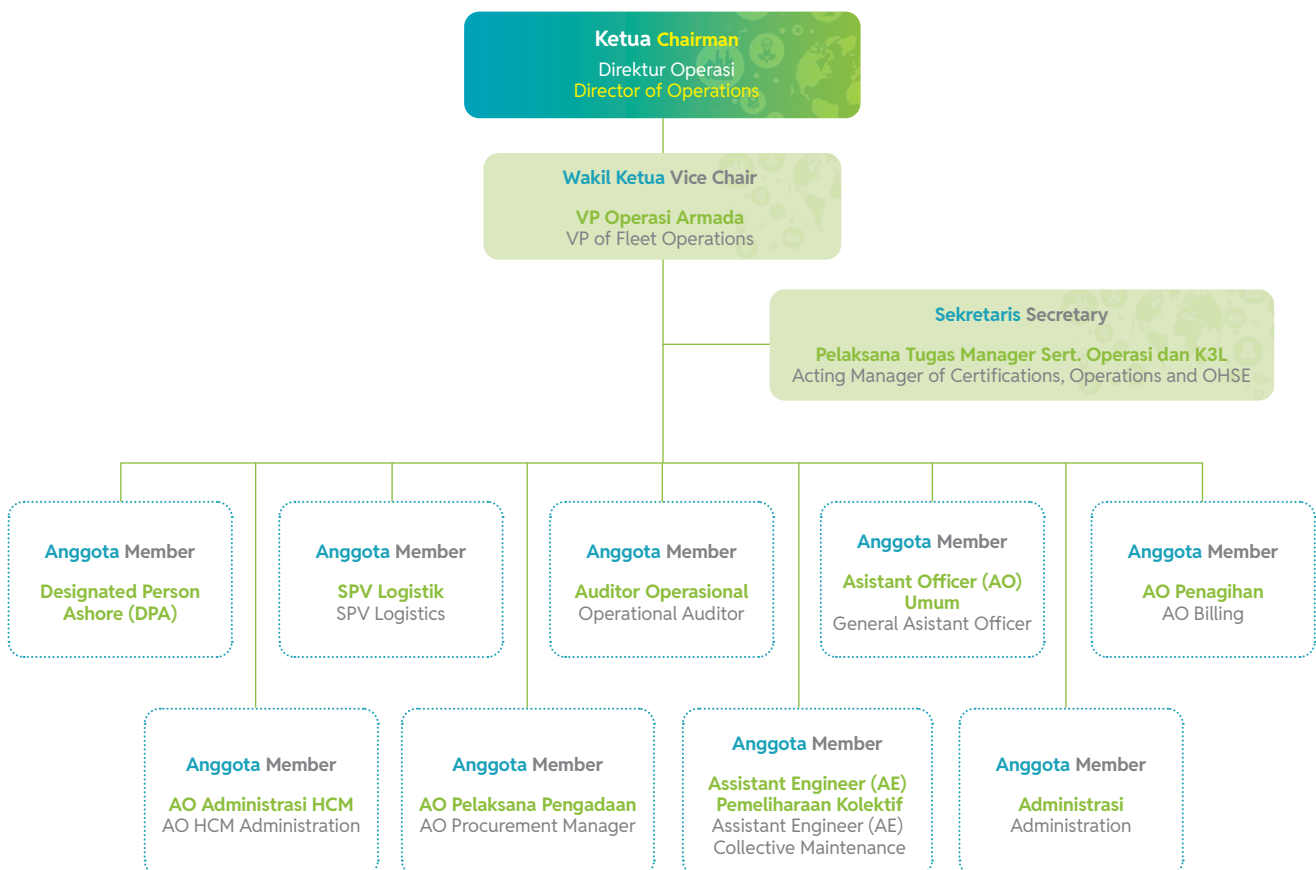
Ketua Chairman
Direktur Operasi
Director of Operations

Wakil Ketua Vice Chair
VP Operasi Armada
VP of Fleet Operations

Sekretaris Secretary
Pelaksana Tugas Manager Sert. Operasi dan K3L
Acting Manager of Certifications, Operations and OHSE

Anggota Member
Designated Person Ashore (DPA)

Anggota Member
SPV Logistik
SPV Logistics

Anggota Member
Auditor Operasional
Operational Auditor

Anggota Member
Asistant Officer (AO) Umum
General Asistant Officer

Anggota Member
AO Penagihan
AO Billing

Anggota Member
AO Administrasi HCM
AO HCM Administration

Anggota Member
AO Pelaksana Pengadaan
AO Procurement Manager

Anggota Member
Assistant Engineer (AE) Pemeliharaan Kolektif
Assistant Engineer (AE) Collective Maintenance

Anggota Member
Administrasi
Administration